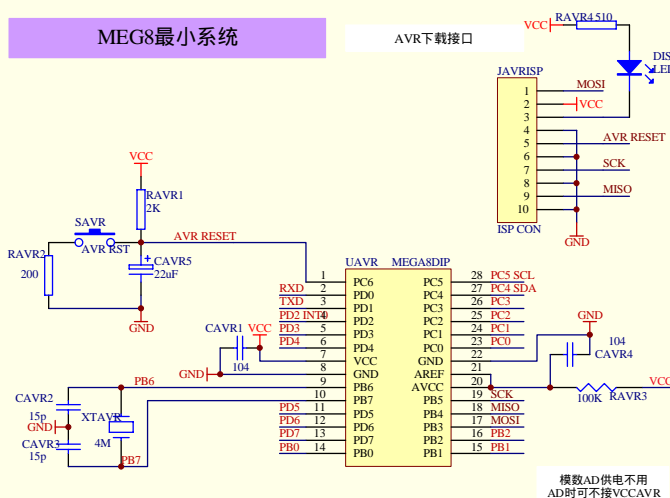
MEG8最小系统

AVR下载接口

VCC
RAVR4 510
DIS
LEI

JAVRISP
1
2
3
4
5
6
7
8
9
10
ISP CON
MOSI
VCC
AVR RESET
SCK
MISO
GND

VCC
RAVR1
2K
SAVR
AVR RST
RAVR2
200
AVR RESET
CAVR5
22uF
GND

UAVR
MEGA8DIP

| | | | | | |
|---|---|---|---|---|---|
| | 1 | PC6 | PC5 | 28 | PC5 SCL |
| RXD | 2 | PD0 | PC4 | 27 | PC4 SDA |
| TXD | 3 | PD1 | PC3 | 26 | PC3 |
| PD2 INT0 | 4 | PD2 | PC2 | 25 | PC2 |
| PD3 | 5 | PD3 | PC1 | 24 | PC1 |
| PD4 | 6 | PD4 | PC0 | 23 | PC0 |
| | 7 | VCC | GND | 22 | |
| | 8 | GND | AREF | 21 | |
| PB6 | 9 | PB6 | AVCC | 20 | |
| | 10 | PB7 | PB5 | 19 | SCK |
| PD5 | 11 | PD5 | PB4 | 18 | MISO |
| PD6 | 12 | PD6 | PB3 | 17 | MOSI |
| PD7 | 13 | PD7 | PB2 | 16 | PB2 |
| PB0 | 14 | PB0 | PB1 | 15 | PB1 |

CAVR1
VCC
104
GND
GND
104
CAVR4
VCC
100K
RAVR3

CAVR2
15p
GND
XTAVR
4M
CAVR3
15p
PB7

模数AD供电不用
AD时可不接VCCAVR